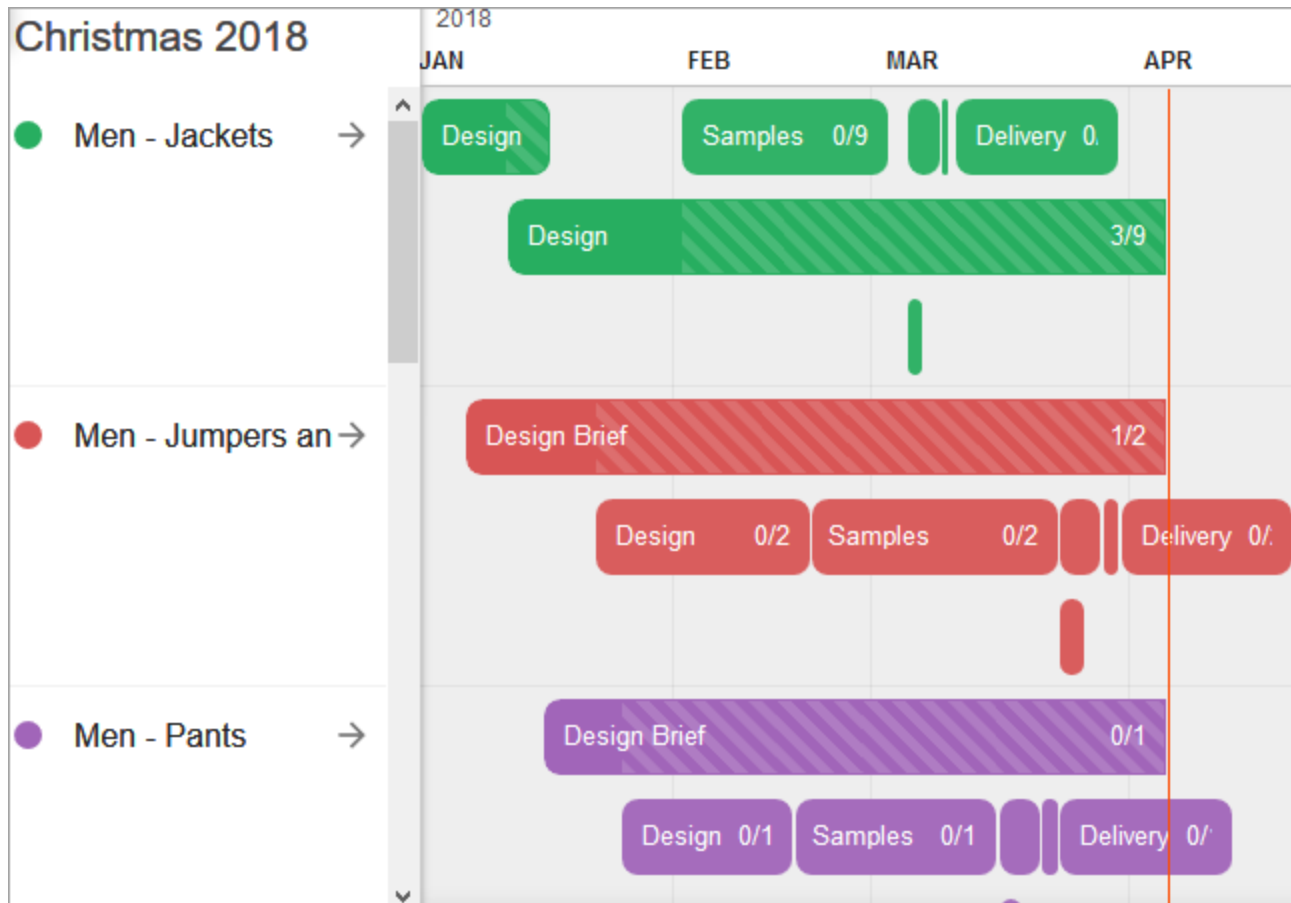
Christmas 2018

2018

JAN FEB MAR APR

Men - Jackets →

Design | Samples 0/9 | Delivery 0/

Design 3/9

Men - Jumpers an →

Design Brief 1/2

Design 0/2 | Samples 0/2 | Delivery 0/

Men - Pants →

Design Brief 0/1

Design 0/1 | Samples 0/1 | Delivery 0/